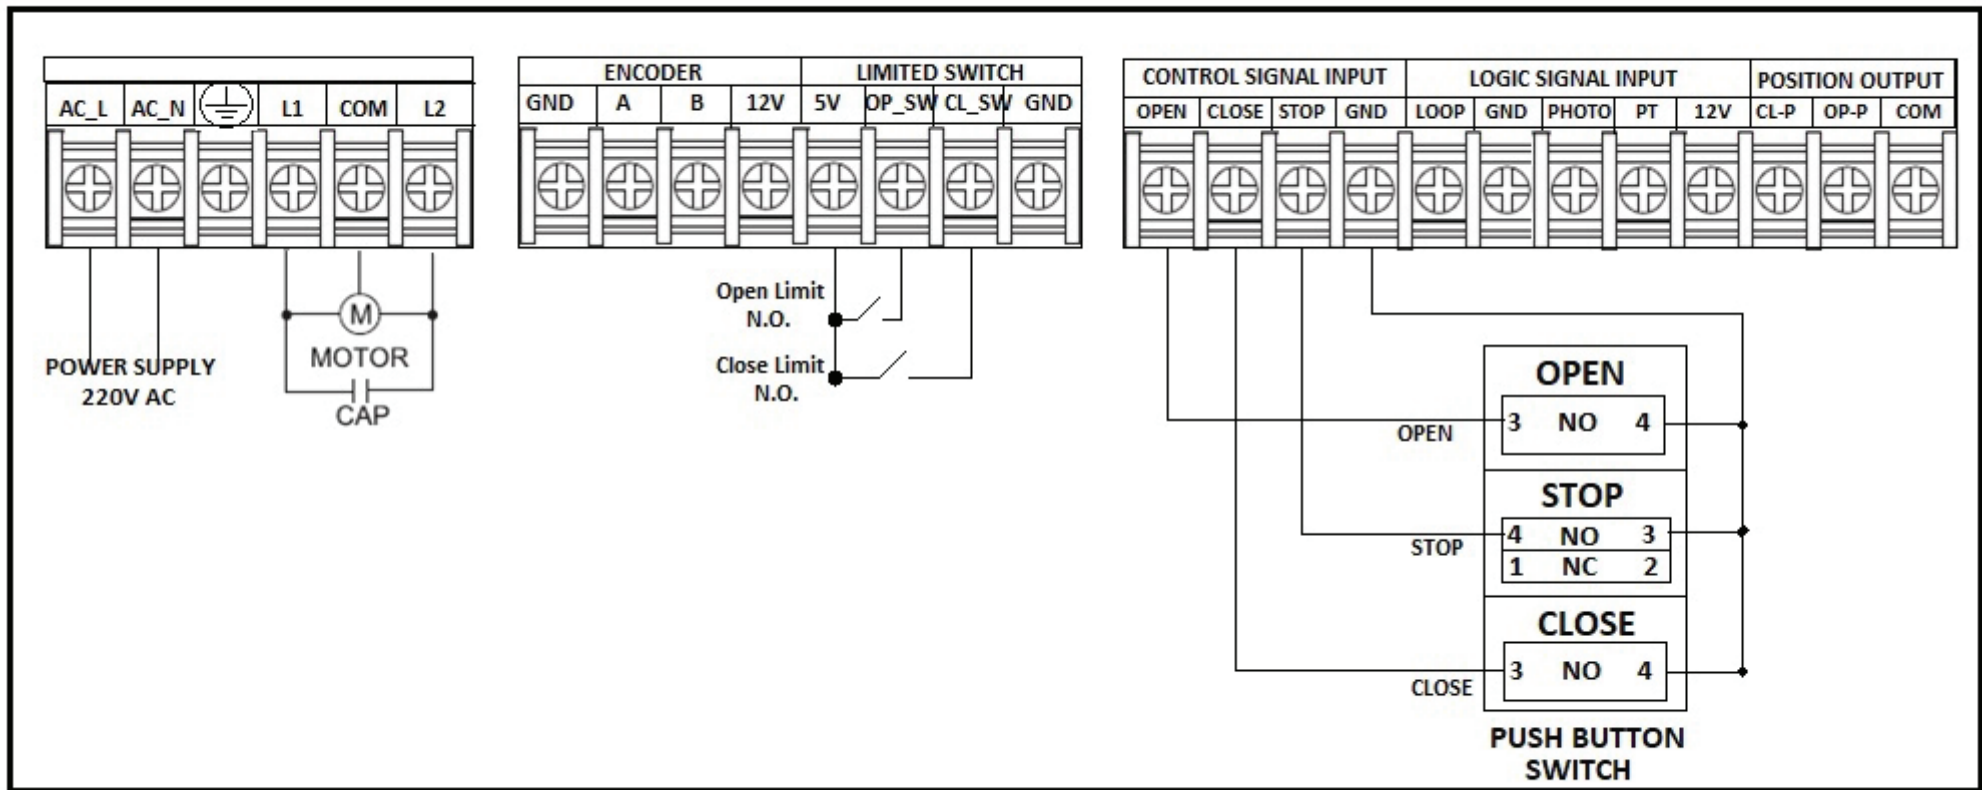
| AC_L | AC_N | ⏚ | L1 | COM | L2 |
|---|---|---|---|---|---|

POWER SUPPLY
220V AC

M
MOTOR
CAP

| ENCODER | | | | LIMITED SWITCH | | | |
|---|---|---|---|---|---|---|---|
| GND | A | B | 12V | 5V | OP_SW | CL_SW | GND |

Open Limit
N.O.

Close Limit
N.O.

| CONTROL SIGNAL INPUT | | | | LOGIC SIGNAL INPUT | | | | | POSITION OUTPUT | | |
|---|---|---|---|---|---|---|---|---|---|---|---|
| OPEN | CLOSE | STOP | GND | LOOP | GND | PHOTO | PT | 12V | CL-P | OP-P | COM |

OPEN
3 NO 4
OPEN

STOP
4 NO 3
1 NC 2
STOP

CLOSE
3 NO 4
CLOSE

PUSH BUTTON
SWITCH